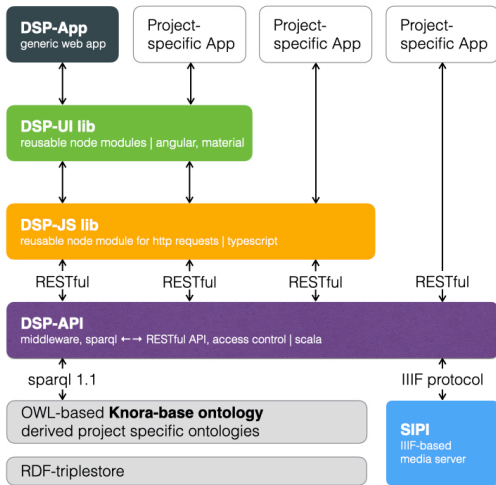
DSP-App
generic web app

Project-specific App

Project-specific App

Project-specific App

DSP-UI lib
reusable node modules | angular, material

DSP-JS lib
reusable node module for http requests | typescript

RESTful

RESTful

RESTful

RESTful

DSP-API
middleware, sparql ←→ RESTful API, access control | scala

sparql 1.1

IIIF protocol

OWL-based **Knora-base ontology**
derived project specific ontologies

RDF-triplestore

SIPI
IIIF-based
media server